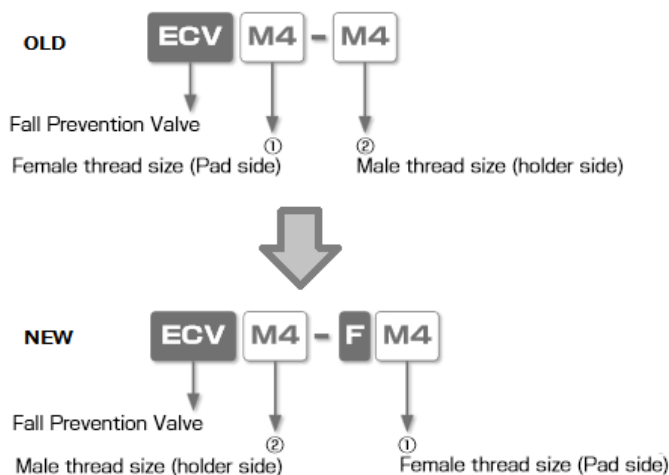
OLD

ECV M4 - M4

Fall Prevention Valve

①
Female thread size (Pad side)

②
Male thread size (holder side)

NEW

ECV M4 - F M4

Fall Prevention Valve

②
Male thread size (holder side)

①
Female thread size (Pad side)